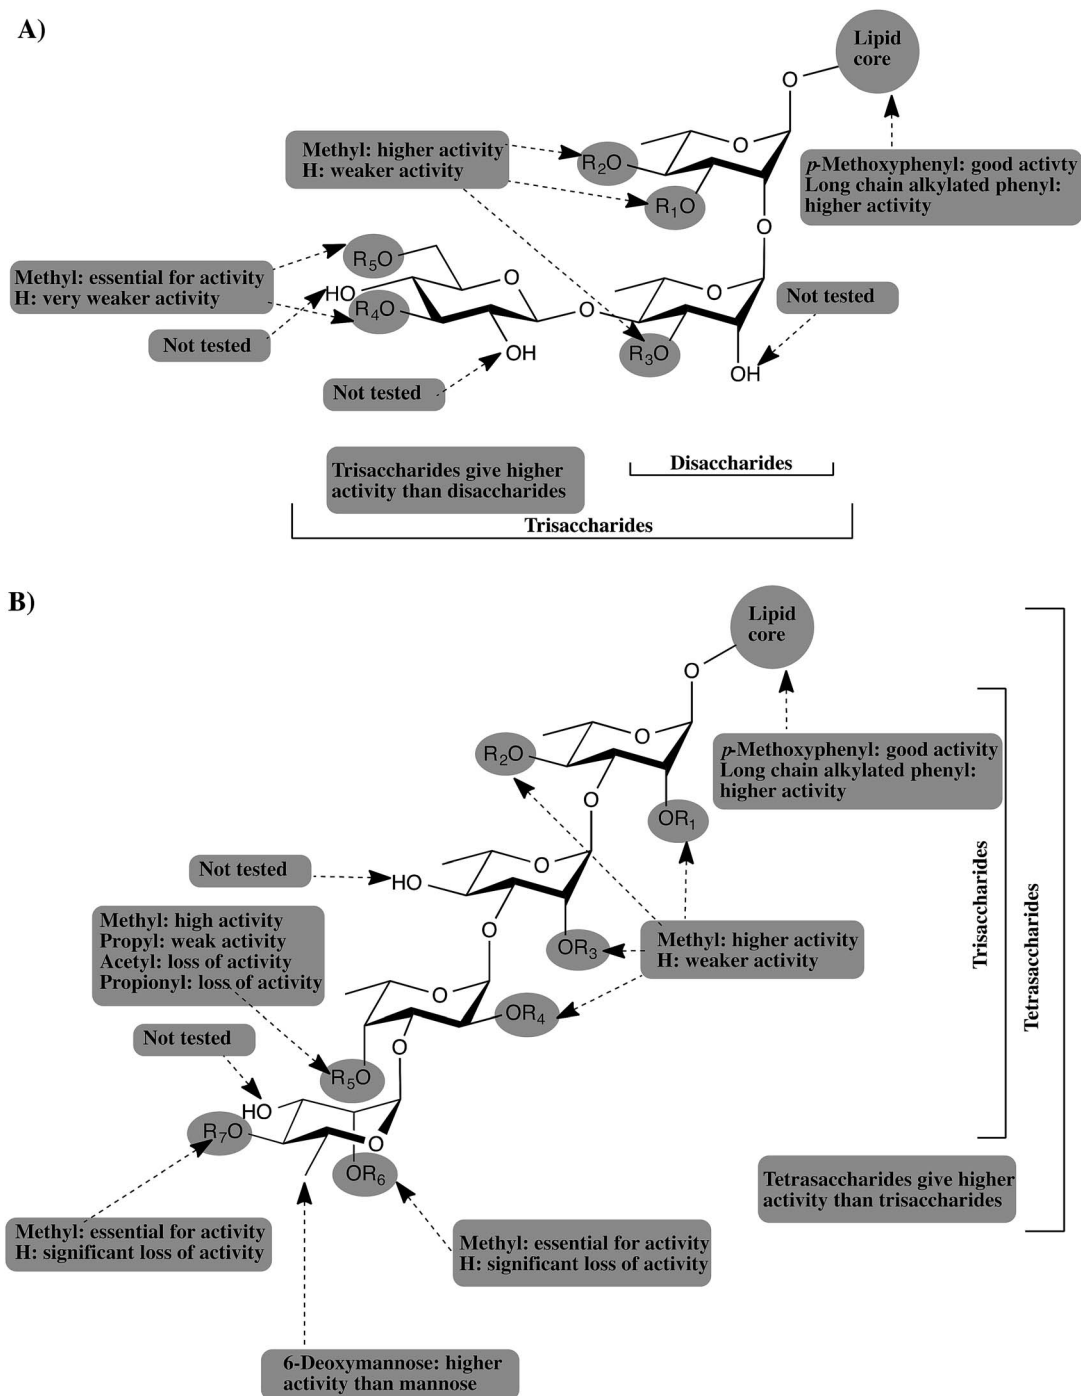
A)

Lipid core

O

Methyl: higher activity
H: weaker activity

$R_2O$

O

$R_1O$

*p*-Methoxyphenyl: good activty
Long chain alkylated phenyl: higher activity

O

Methyl: essential for activity
H: very weaker activity

$R_5O$

O

HO

$R_4O$

O

O

Not tested

Not tested

OH

$R_3O$

OH

Not tested

Trisaccharides give higher activity than disaccharides

Disaccharides

Trisaccharides

B)

Lipid core

O

O

$R_2O$

O

*p*-Methoxyphenyl: good activity
Long chain alkylated phenyl: higher activity

$OR_1$

Not tested

HO

O

Methyl: high activity
Propyl: weak activity
Acetyl: loss of activity
Propionyl: loss of activity

O

$OR_3$

Methyl: higher activity
H: weaker activity

O

$OR_4$

Not tested

O

$R_5O$

HO

$R_7O$

O

$OR_6$

Trisaccharides

Tetrasaccharides

Tetrasaccharides give higher activity than trisaccharides

Methyl: essential for activity
H: significant loss of activity

Methyl: essential for activity
H: significant loss of activity

6-Deoxymannose: higher activity than mannose